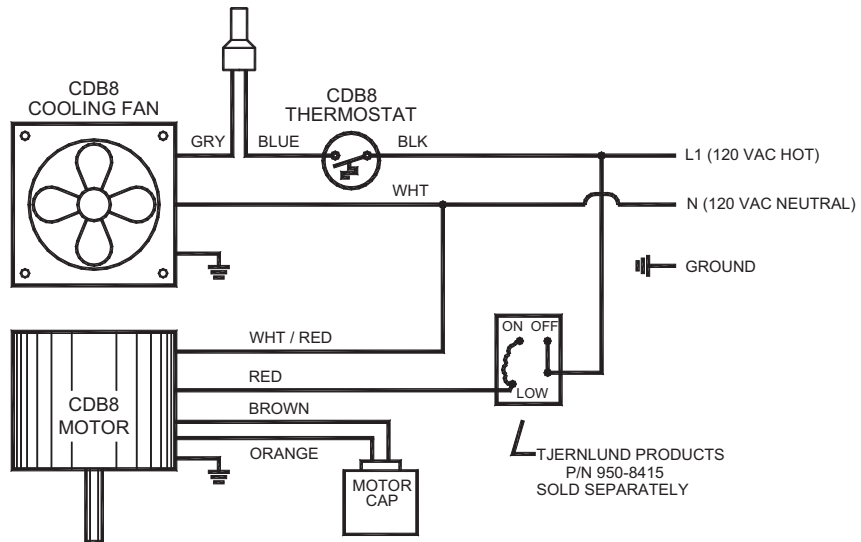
CDB8
COOLING FAN

CDB8
THERMOSTAT

GRY

BLUE

BLK

L1 (120 VAC HOT)

WHT

N (120 VAC NEUTRAL)

GROUND

WHT / RED

ON OFF

RED

LOW

CDB8
MOTOR

BROWN

ORANGE

MOTOR
CAP

TJERNLUND PRODUCTS
P/N 950-8415
SOLD SEPARATELY